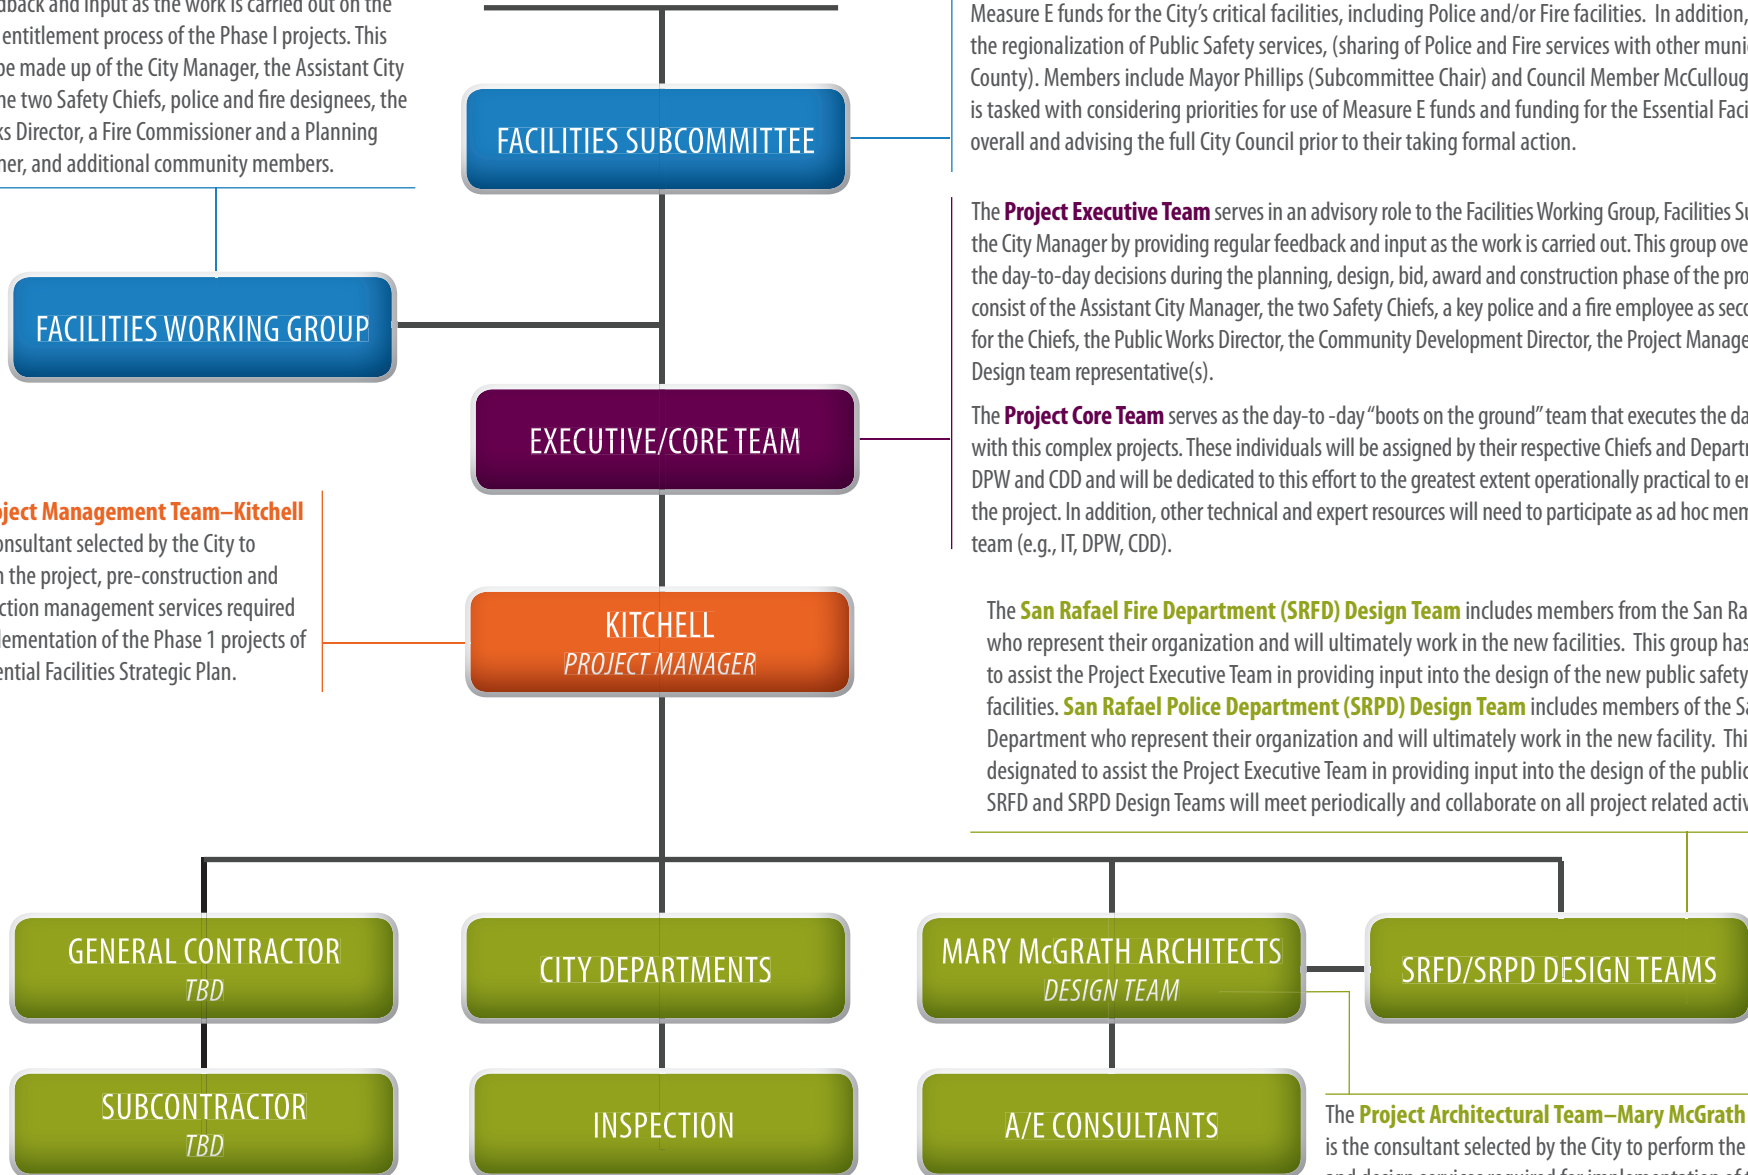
dback and input as the work is carried out on the entitlement process of the Phase I projects. This be made up of the City Manager, the Assistant City he two Safety Chiefs, police and fire designees, the ks Director, a Fire Commissioner and a Planning ner, and additional community members.

FACILITIES SUBCOMMITTEE

Measure E funds for the City's critical facilities, including Police and/or Fire facilities. In addition, the regionalization of Public Safety services, (sharing of Police and Fire services with other muni County). Members include Mayor Phillips (Subcommittee Chair) and Council Member McCullou is tasked with considering priorities for use of Measure E funds and funding for the Essential Fac overall and advising the full City Council prior to their taking formal action.

FACILITIES WORKING GROUP

The Project Executive Team serves in an advisory role to the Facilities Working Group, Facilities S the City Manager by providing regular feedback and input as the work is carried out. This group ove the day-to-day decisions during the planning, design, bid, award and construction phase of the pro consist of the Assistant City Manager, the two Safety Chiefs, a key police and a fire employee as sec for the Chiefs, the Public Works Director, the Community Development Director, the Project Manag Design team representative(s).

EXECUTIVE/CORE TEAM

The Project Core Team serves as the day-to -day "boots on the ground" team that executes the da with this complex projects. These individuals will be assigned by their respective Chiefs and Depart DPW and CDD and will be dedicated to this effort to the greatest extent operationally practical to e the project. In addition, other technical and expert resources will need to participate as ad hoc men team (e.g., IT, DPW, CDD).

ject Management Team–Kitchell
onsultant selected by the City to n the project, pre-construction and ction management services required lementation of the Phase 1 projects of ential Facilities Strategic Plan.

KITCHELL
PROJECT MANAGER

The San Rafael Fire Department (SRFD) Design Team includes members from the San Ra who represent their organization and will ultimately work in the new facilities. This group has to assist the Project Executive Team in providing input into the design of the new public safety facilities. San Rafael Police Department (SRPD) Design Team includes members of the S Department who represent their organization and will ultimately work in the new facility. Thi designated to assist the Project Executive Team in providing input into the design of the public SRFD and SRPD Design Teams will meet periodically and collaborate on all project related acti

GENERAL CONTRACTOR
TBD

CITY DEPARTMENTS

MARY McGRATH ARCHITECTS
DESIGN TEAM

SRFD/SRPD DESIGN TEAMS

SUBCONTRACTOR
TBD

INSPECTION

A/E CONSULTANTS

The Project Architectural Team–Mary McGrath is the consultant selected by the City to perform the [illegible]